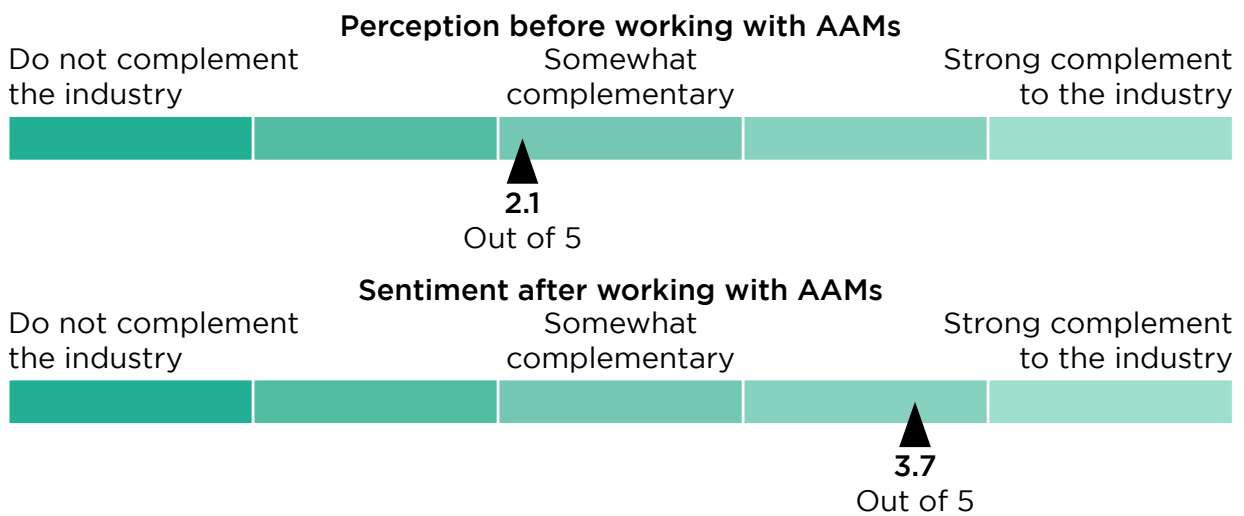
Perception before working with AAMs

Do not complement the industry

Somewhat complementary

Strong complement to the industry

2.1
Out of 5

Sentiment after working with AAMs

Do not complement the industry

Somewhat complementary

Strong complement to the industry

3.7
Out of 5